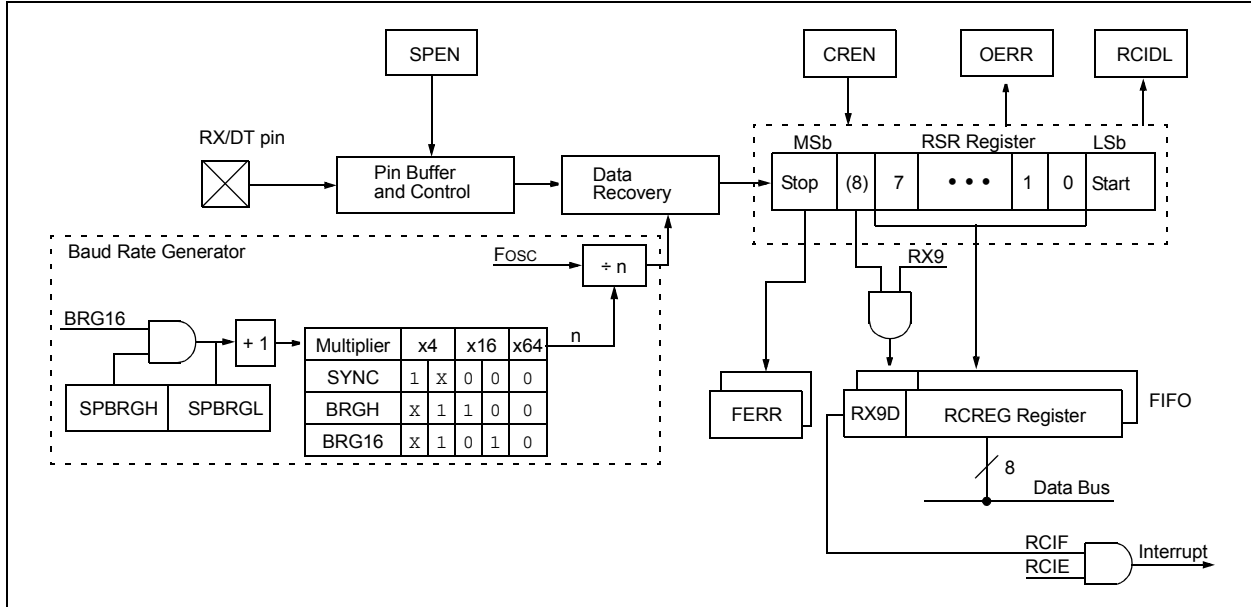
SPEN

CREN

OERR

RCIDL

RX/DT pin

Pin Buffer and Control

Data Recovery

MSb

RSR Register

LSb

Stop

(8)

7

• • •

1

0

Start

Baud Rate Generator

FOSC

÷ n

RX9

BRG16

+ 1

n

| Multiplier | x4 | | x16 | | x64 |
|---|---|---|---|---|---|
| SYNC | 1 | X | 0 | 0 | 0 |
| BRGH | X | 1 | 1 | 0 | 0 |
| BRG16 | X | 1 | 0 | 1 | 0 |

SPBRGH

SPBRGL

FERR

RX9D

RCREG Register

FIFO

8

Data Bus

RCIF

RCIE

Interrupt